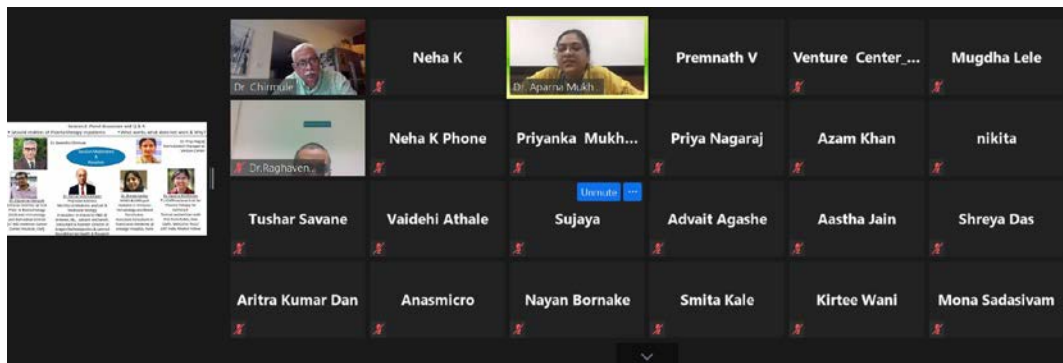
Session 2: Panel discussion and Q & A

Dr. Chirmule

Neha K

Dr. Aparna Mukh...

Premnath V

Venture Center_...

Mugdha Lele

Dr.Raghaven...

Neha K Phone

Priyanka Mukh...

Priya Nagaraj

Azam Khan

nikita

Unmute

Tushar Savane

Vaidehi Athale

Sujaya

Advait Agashe

Aastha Jain

Shreya Das

Aritra Kumar Dan

Anasmicro

Nayan Bornake

Smita Kale

Kirtee Wani

Mona Sadasivam